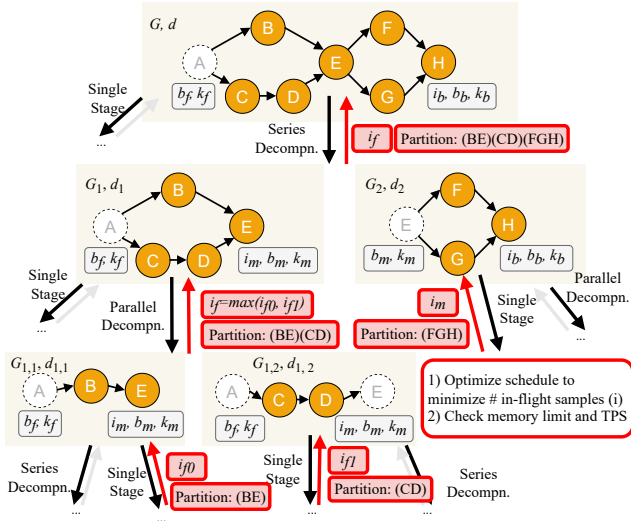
$G$, $d$

A B C D E F G H

$b_f$, $k_f$

$i_b$, $b_b$, $k_b$

Single Stage

...

Series Decompn.

$i_f$

Partition: (BE)(CD)(FGH)

$G_1$, $d_1$

A B C D E

$b_f$, $k_f$

$i_m$, $b_m$, $k_m$

Single Stage

...

Parallel Decompn.

$i_f$=max($i_f0$, $i_f1$)

Partition: (BE)(CD)

$G_2$, $d_2$

E F G H

$b_m$, $k_m$

$i_b$, $b_b$, $k_b$

Parallel Decompn.

Single Stage

...

$i_m$

Partition: (FGH)

1) Optimize schedule to minimize # in-flight samples (i)
2) Check memory limit and TPS

$G_{1,1}$, $d_{1,1}$

A B E

$b_f$, $k_f$

$i_m$, $b_m$, $k_m$

Series Decompn.

...

Single Stage

...

$i_f0$

Partition: (BE)

$G_{1,2}$, $d_{1,2}$

A C D E

$b_f$, $k_f$

$i_m$, $b_m$, $k_m$

Single Stage

...

$i_f1$

Partition: (CD)

Series Decompn.

...